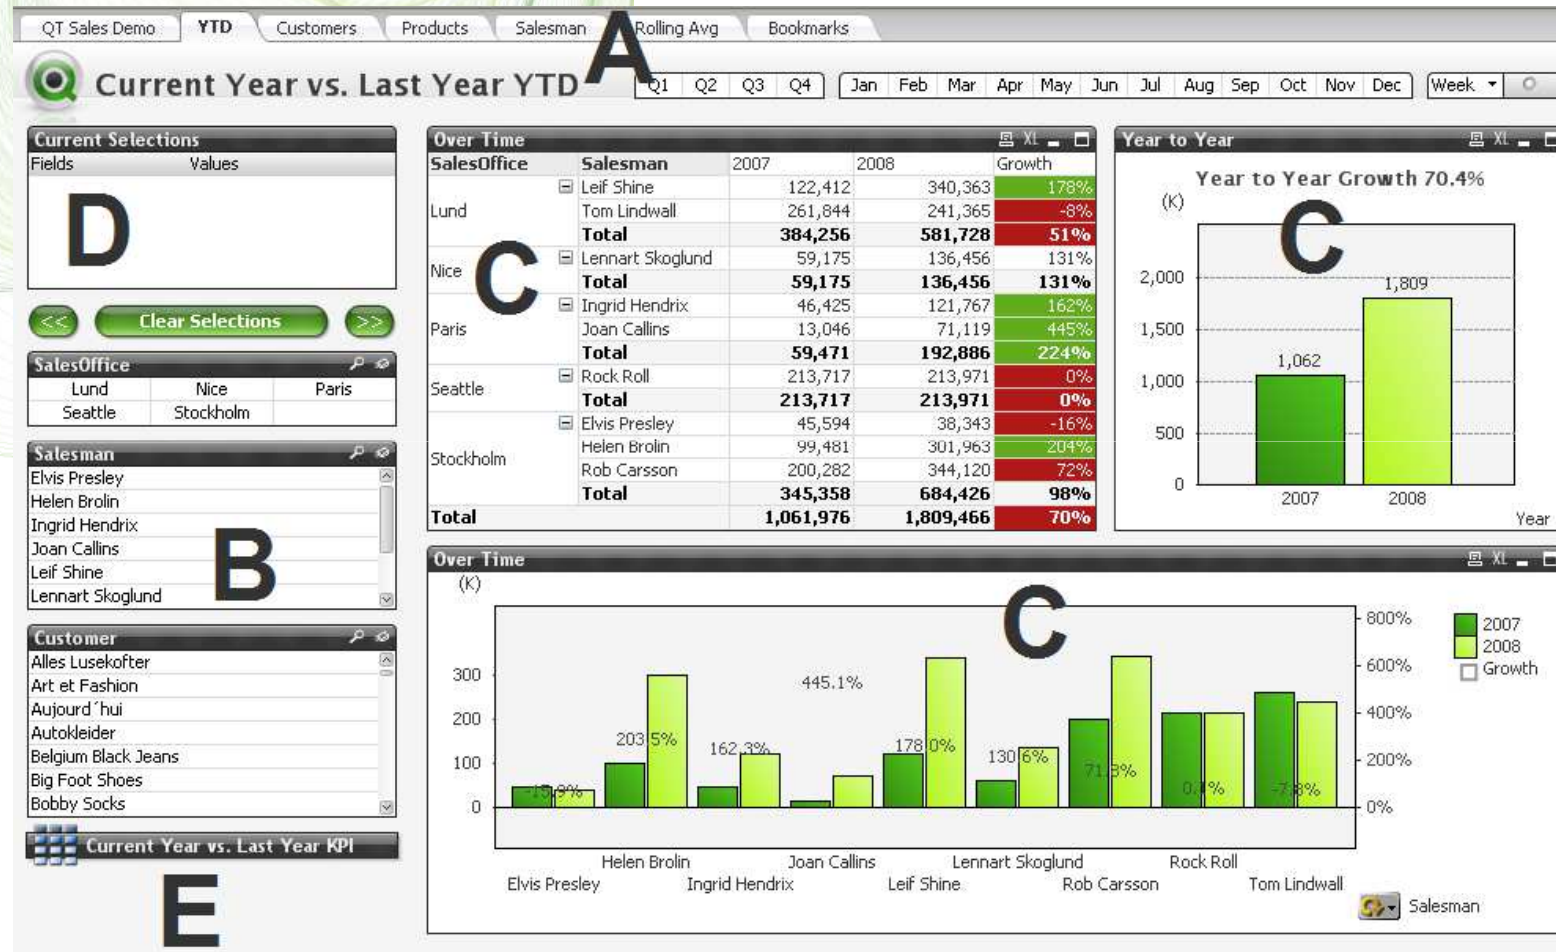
QT Sales Demo | YTD | Customers | Products | Salesman | Rolling Avg | Bookmarks

A

Current Year vs. Last Year YTD

Q1 Q2 Q3 Q4 | Jan Feb Mar Apr May Jun Jul Aug Sep Oct Nov Dec | Week

Current Selections
Fields Values

D

<< Clear Selections >>

SalesOffice
Lund Nice Paris
Seattle Stockholm

Salesman
Elvis Presley
Helen Brolin
Ingrid Hendrix
Joan Callins
Leif Shine
Lennart Skoglund

B

Customer
Alles Lusekofter
Art et Fashion
Aujourd´hui
Autokleider
Belgium Black Jeans
Big Foot Shoes
Bobby Socks

Current Year vs. Last Year KPI

E

Over Time

| SalesOffice | Salesman | 2007 | 2008 | Growth |
|---|---|---|---|---|
| Lund | Leif Shine | 122,412 | 340,363 | 178% |
| | Tom Lindwall | 261,844 | 241,365 | -8% |
| | Total | 384,256 | 581,728 | 51% |
| Nice | Lennart Skoglund | 59,175 | 136,456 | 131% |
| | Total | 59,175 | 136,456 | 131% |
| Paris | Ingrid Hendrix | 46,425 | 121,767 | 162% |
| | Joan Callins | 13,046 | 71,119 | 445% |
| | Total | 59,471 | 192,886 | 224% |
| Seattle | Rock Roll | 213,717 | 213,971 | 0% |
| | Total | 213,717 | 213,971 | 0% |
| Stockholm | Elvis Presley | 45,594 | 38,343 | -16% |
| | Helen Brolin | 99,481 | 301,963 | 204% |
| | Rob Carsson | 200,282 | 344,120 | 72% |
| | Total | 345,358 | 684,426 | 98% |
| Total | | 1,061,976 | 1,809,466 | 70% |

C

Year to Year

Year to Year Growth 70.4%

(K)
2,000
1,500
1,000
500
0
1,062
1,809
2007 2008
Year

C

Over Time

(K)
300
200
100
0
800%
600%
400%
200%
0%
-15.9%
203.5%
162.3%
445.1%
178.0%
130.6%
71.8%
0.1%
-7.8%
2007
2008
Growth

C

Helen Brolin Joan Callins Lennart Skoglund Rock Roll
Elvis Presley Ingrid Hendrix Leif Shine Rob Carsson Tom Lindwall

Salesman